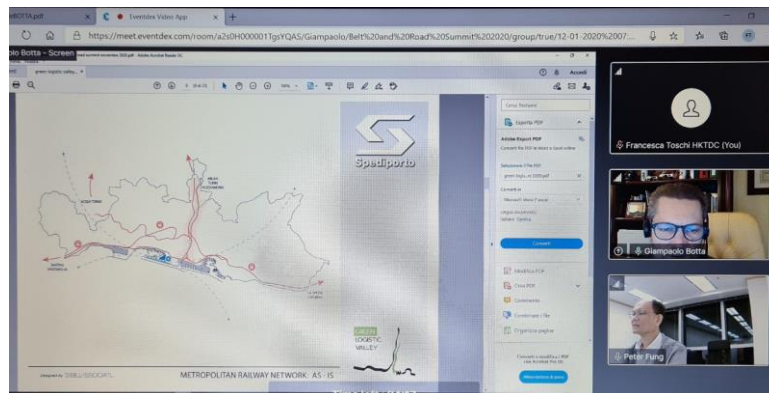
BOTTA.pdf
Eventdex Video App
https://meet.eventdex.com/room/a2s0H000001TgsYQAS/Giampaolo/Belt%20and%20Road%20Summit%202020/group/true/12-01-2020%2007:...
olo Botta - Screen
green logistic valley...
Accedi
Esporta PDF
Adobe Export PDF
Seleziona file PDF
Converti in
Converti
Modifica PDF
Crea PDF
Commento
Combina i file
Organizza pagine
Spediporto
GREEN LOGISTIC VALLEY
METROPOLITAN RAILWAY NETWORK A5 - IS
Francesca Toschi HKTDC (You)
Giampaolo Botta
Peter Fung